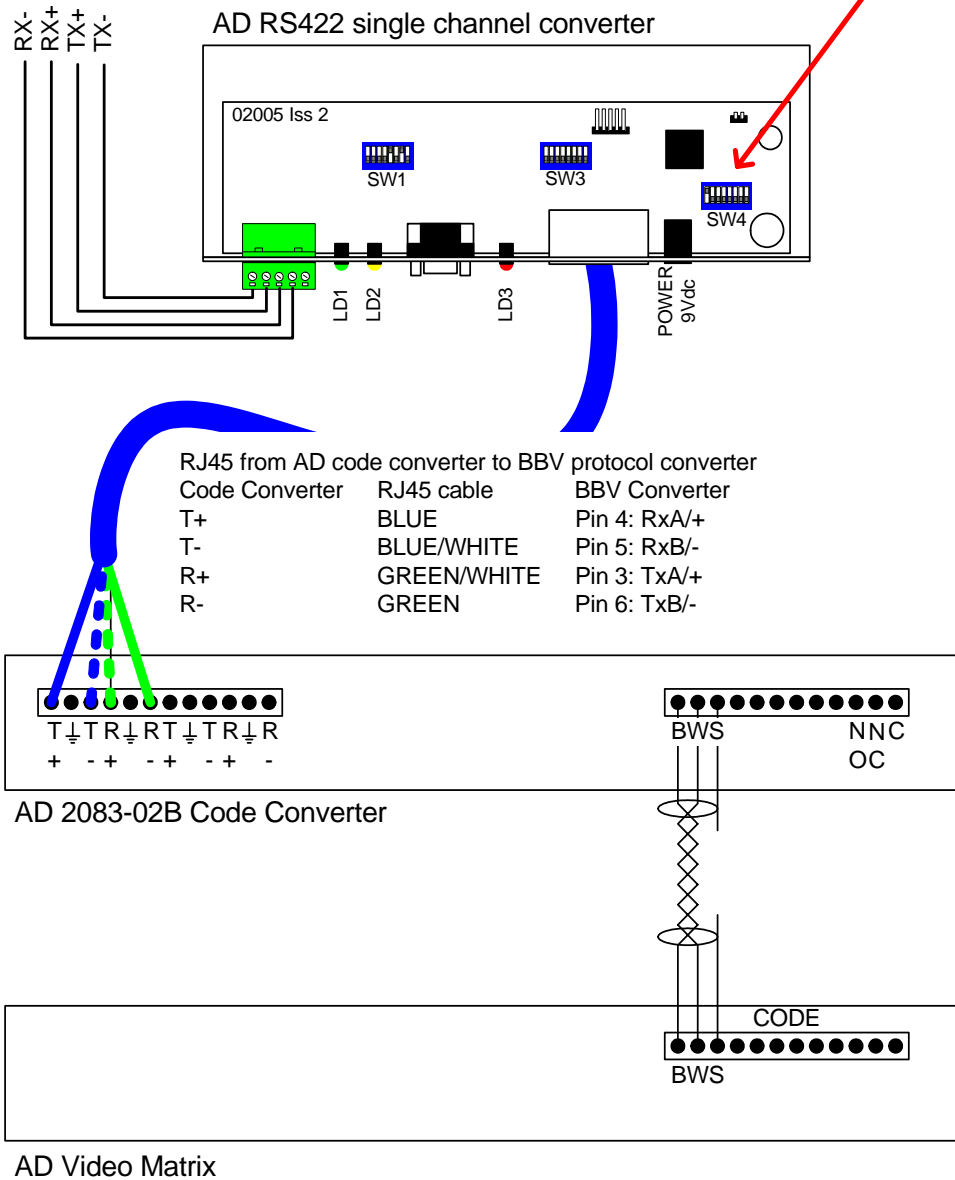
RX-
RX+
TX+
TX-

AD RS422 single channel converter

02005 Iss 2

SW1

SW3

SW4

LD1

LD2

LD3

POWER
9Vdc

RJ45 from AD code converter to BBV protocol converter

| Code Converter | RJ45 cable | BBV Converter |
|---|---|---|
| T+ | BLUE | Pin 4: RxA/+ |
| T- | BLUE/WHITE | Pin 5: RxB/- |
| R+ | GREEN/WHITE | Pin 3: TxA/+ |
| R- | GREEN | Pin 6: TxB/- |

T ⏚ T R ⏚ R T ⏚ T R ⏚ R
+ - + - + - + -

BWS

N N C
O C

AD 2083-02B Code Converter

CODE

BWS

AD Video Matrix